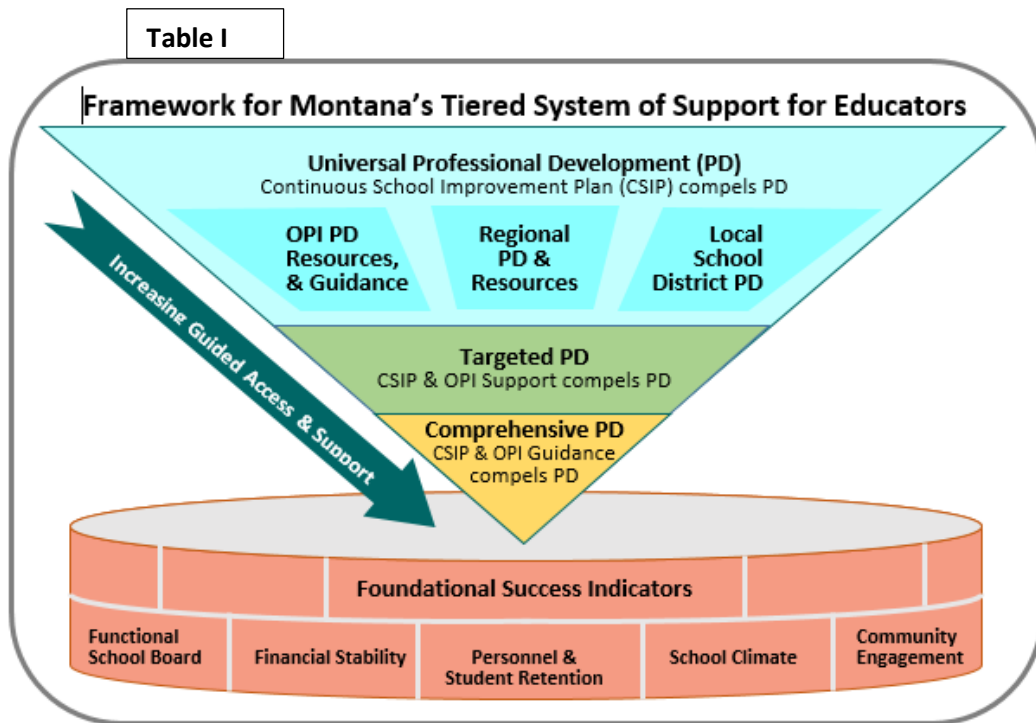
Table I

Framework for Montana's Tiered System of Support for Educators

Universal Professional Development (PD)
Continuous School Improvement Plan (CSIP) compels PD

OPI PD Resources, & Guidance

Regional PD & Resources

Local School District PD

Targeted PD
CSIP & OPI Support compels PD

Comprehensive PD
CSIP & OPI Guidance compels PD

Increasing Guided Access & Support

Foundational Success Indicators

Functional School Board

Financial Stability

Personnel & Student Retention

School Climate

Community Engagement